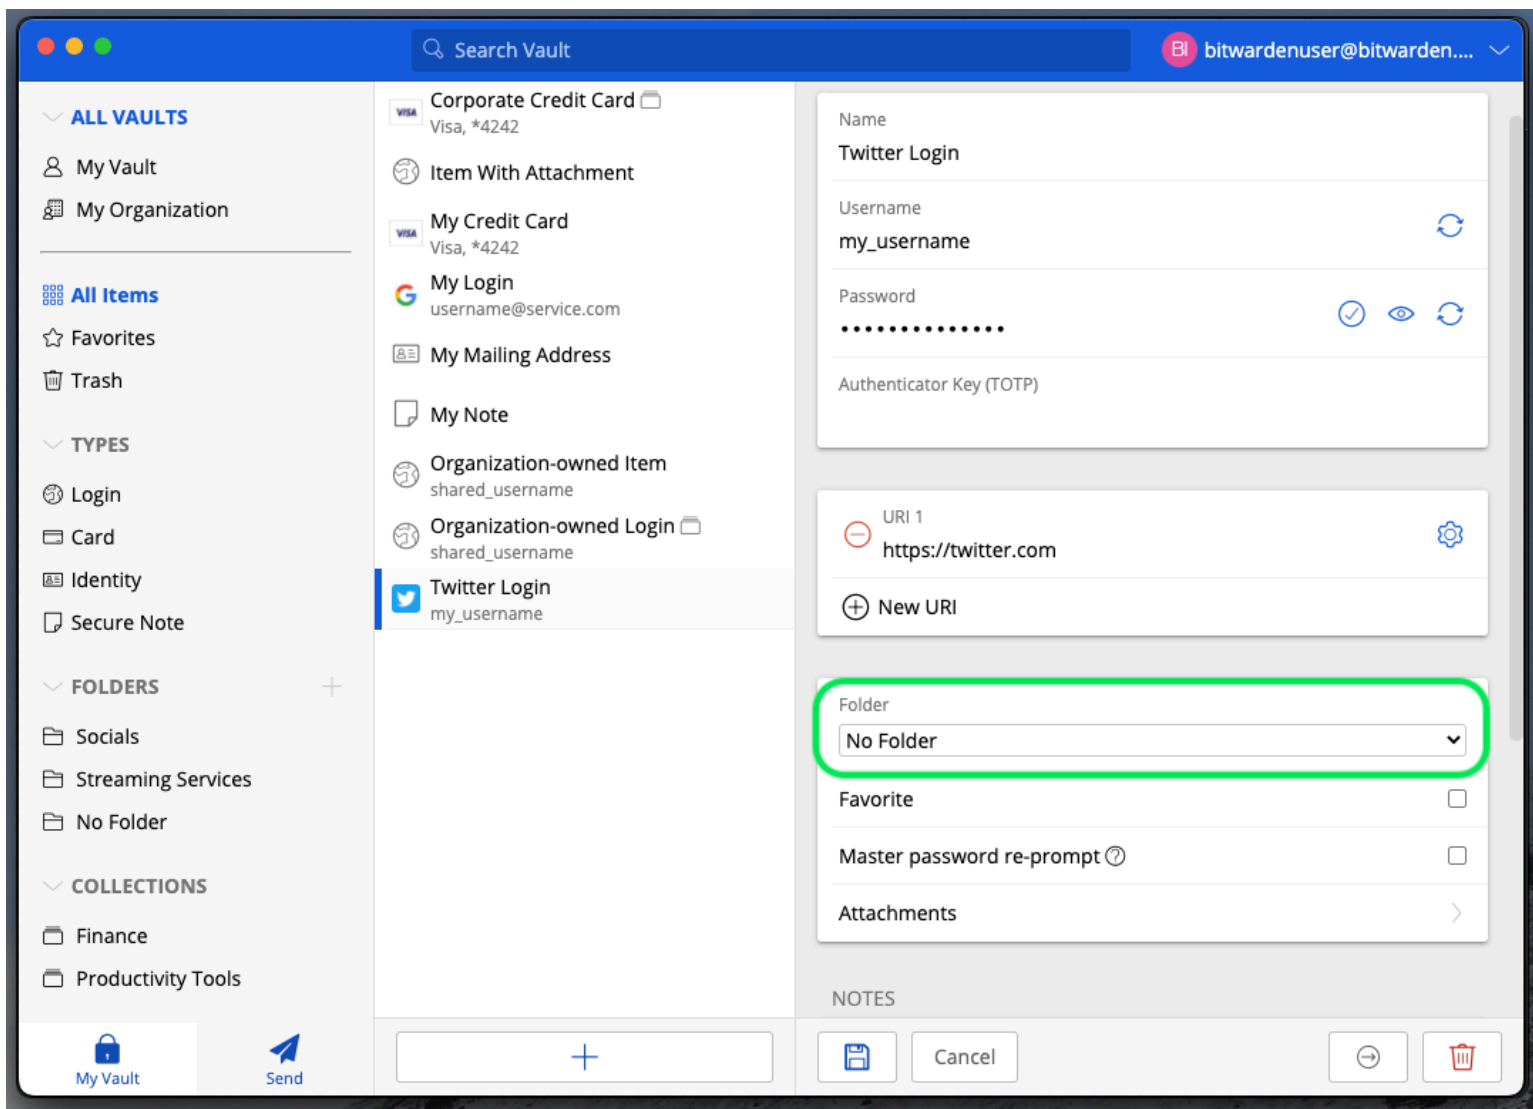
Search Vault

BI bitwardenuser@bitwarden....

ALL VAULTS
My Vault
My Organization

All Items
Favorites
Trash

TYPES
Login
Card
Identity
Secure Note

FOLDERS
Socials
Streaming Services
No Folder

COLLECTIONS
Finance
Productivity Tools

My Vault
Send

VISA Corporate Credit Card
Visa, *4242
Item With Attachment
VISA My Credit Card
Visa, *4242
My Login
username@service.com
My Mailing Address
My Note
Organization-owned Item
shared_username
Organization-owned Login
shared_username
Twitter Login
my_username

+

Name
Twitter Login
Username
my_username
Password
••••••••••••••
Authenticator Key (TOTP)

URI 1
https://twitter.com
New URI

Folder
No Folder
Favorite
Master password re-prompt
Attachments

NOTES

Cancel